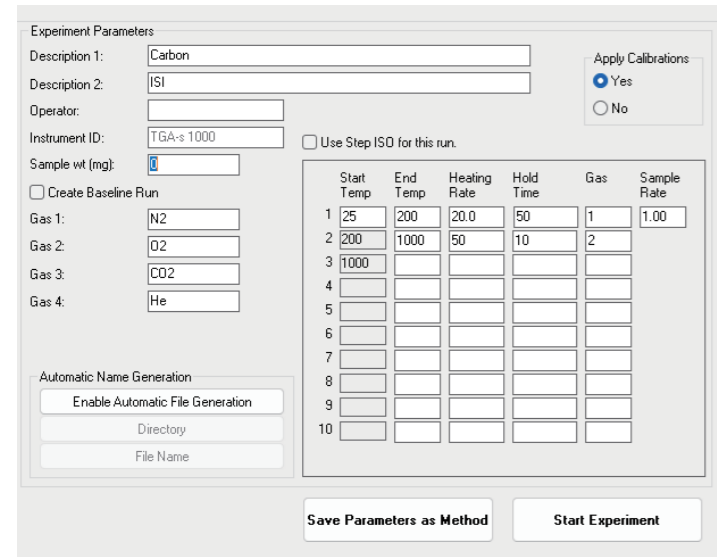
Experiment Parameters

Description 1: Carbon

Description 2: ISI

Operator:

Instrument ID: TGA-s 1000

Sample wt (mg): 0

Create Baseline Run

Gas 1: N2

Gas 2: O2

Gas 3: CO2

Gas 4: He

Apply Calibrations
Yes
No

Use Step ISO for this run.

| | Start Temp | End Temp | Heating Rate | Hold Time | Gas | Sample Rate |
|---|---|---|---|---|---|---|
| 1 | 25 | 200 | 20.0 | 50 | 1 | 1.00 |
| 2 | 200 | 1000 | 50 | 10 | 2 | |
| 3 | 1000 | | | | | |
| 4 | | | | | | |
| 5 | | | | | | |
| 6 | | | | | | |
| 7 | | | | | | |
| 8 | | | | | | |
| 9 | | | | | | |
| 10 | | | | | | |

Automatic Name Generation
Enable Automatic File Generation
Directory
File Name

Save Parameters as Method

Start Experiment